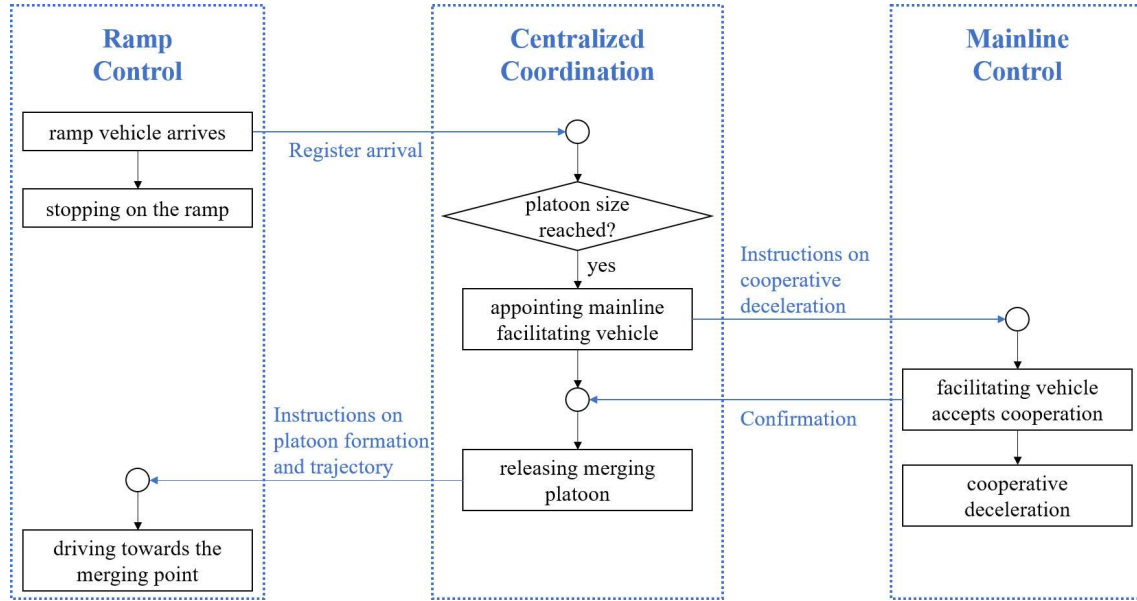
Ramp Control

ramp vehicle arrives

stopping on the ramp

driving towards the merging point

Centralized Coordination

Register arrival

platoon size reached?

yes

appointing mainline facilitating vehicle

Instructions on platoon formation and trajectory

releasing merging platoon

Mainline Control

Instructions on cooperative deceleration

Confirmation

facilitating vehicle accepts cooperation

cooperative deceleration